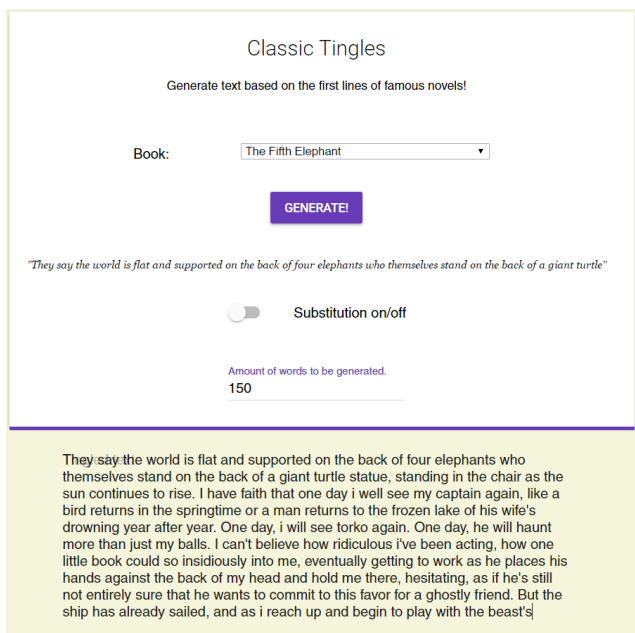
Classic Tingles

Generate text based on the first lines of famous novels!

Book: The Fifth Elephant

GENERATE!

"They say the world is flat and supported on the back of four elephants who themselves stand on the back of a giant turtle"

Substitution on/off

Amount of words to be generated.
150

They say the world is flat and supported on the back of four elephants who themselves stand on the back of a giant turtle statue, standing in the chair as the sun continues to rise. I have faith that one day i well see my captain again, like a bird returns in the springtime or a man returns to the frozen lake of his wife's drowning year after year. One day, i will see torko again. One day, he will haunt more than just my balls. I can't believe how ridiculous i've been acting, how one little book could so insidiously into me, eventually getting to work as he places his hands against the back of my head and hold me there, hesitating, as if he's still not entirely sure that he wants to commit to this favor for a ghostly friend. But the ship has already sailed, and as i reach up and begin to play with the beast's